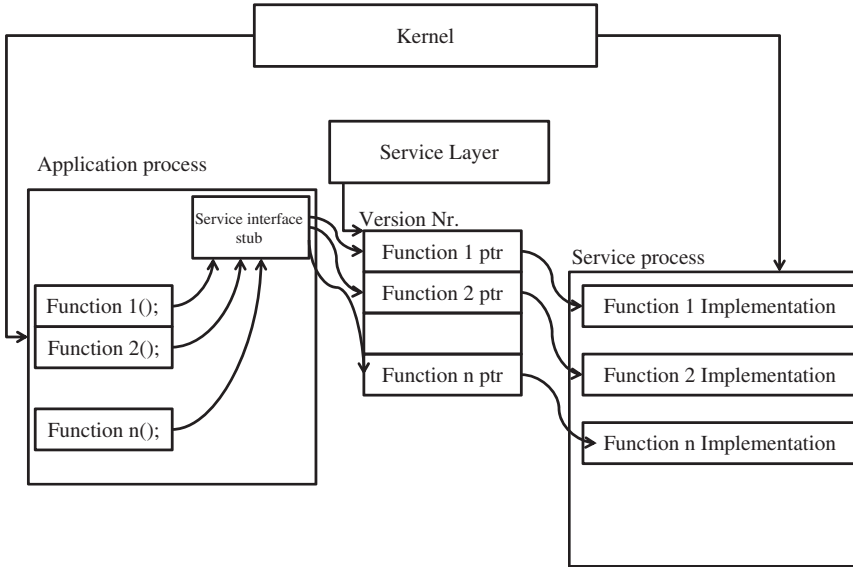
Kernel

Application process

Service Layer

Service interface stub

Version Nr.

Function 1 ptr

Function 2 ptr

Function n ptr

Service process

Function 1();

Function 2();

Function n();

Function 1 Implementation

Function 2 Implementation

Function n Implementation